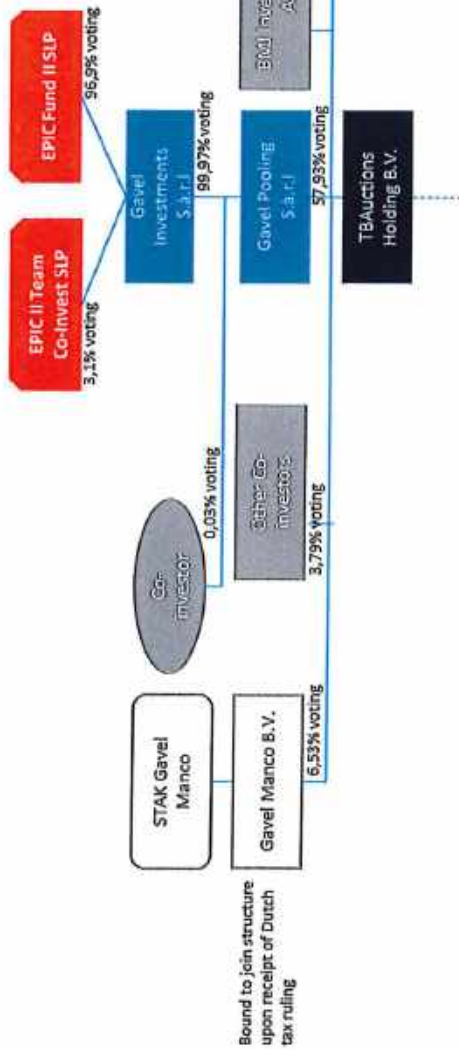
EPIC Fund II SLP
96,9% voting
EPIC II Team Co-Invest SLP
3,1% voting
Gavel Investments S.a.r.l
99,97% voting
BMI Inv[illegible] A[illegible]
Gavel Pooling S.a.r.l
57,93% voting
TBAuctions Holding B.V.
Co-investor
0,03% voting
Other Co-investors
3,79% voting
STAK Gavel Manco
Gavel Manco B.V.
6,53% voting
Bound to join structure upon receipt of Dutch tax ruling